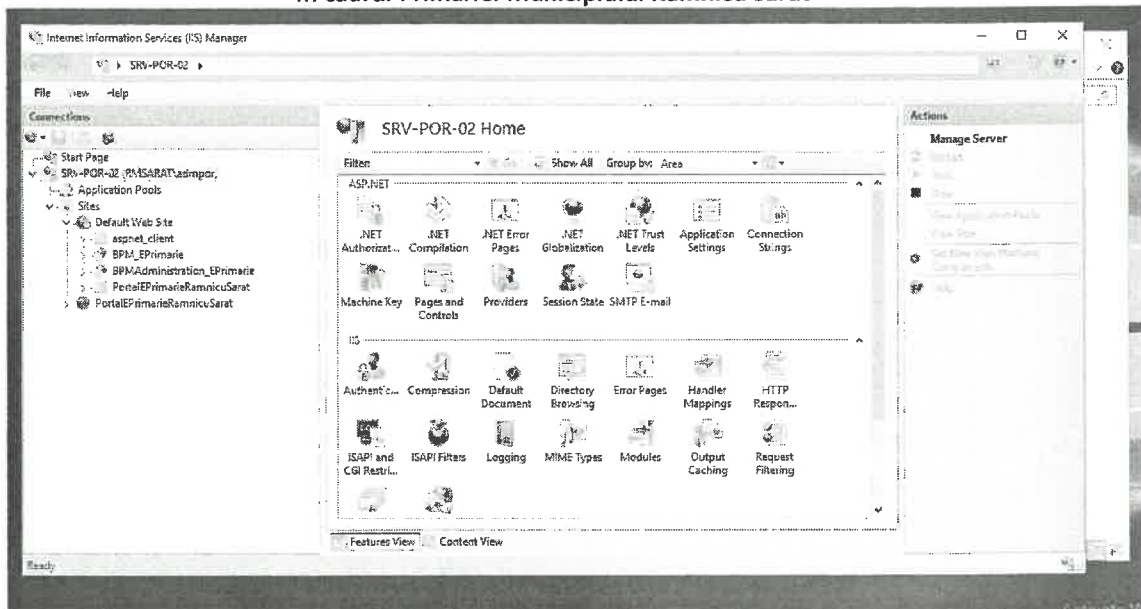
Internet Information Services (IIS) Manager

SRV-POR-02 ▸

File View Help

Connections

Start Page
SRV-POR-02 (PMSARAT\asimpor,
Application Pools
Sites
Default Web Site
aspnet_client
BPM_EPrimarie
BPMAdministration_EPrimarie
PortalEPrimarieRamnicuSarat
PortalEPrimarieRamnicuSarat

SRV-POR-02 Home

Filter: Show All Group by: Area

ASP.NET

.NET Authorizat... .NET Compilation .NET Error Pages .NET Globalization .NET Trust Levels Application Settings Connection Strings

Machine Key Pages and Controls Providers Session State SMTP E-mail

IIS

Authentic... Compression Default Document Directory Browsing Error Pages Handler Mappings HTTP Respon...

ISAPI and CGI Restri... ISAPI Filters Logging MIME Types Modules Output Caching Request Filtering

Features View Content View

Actions

Manage Server

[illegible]

Ready